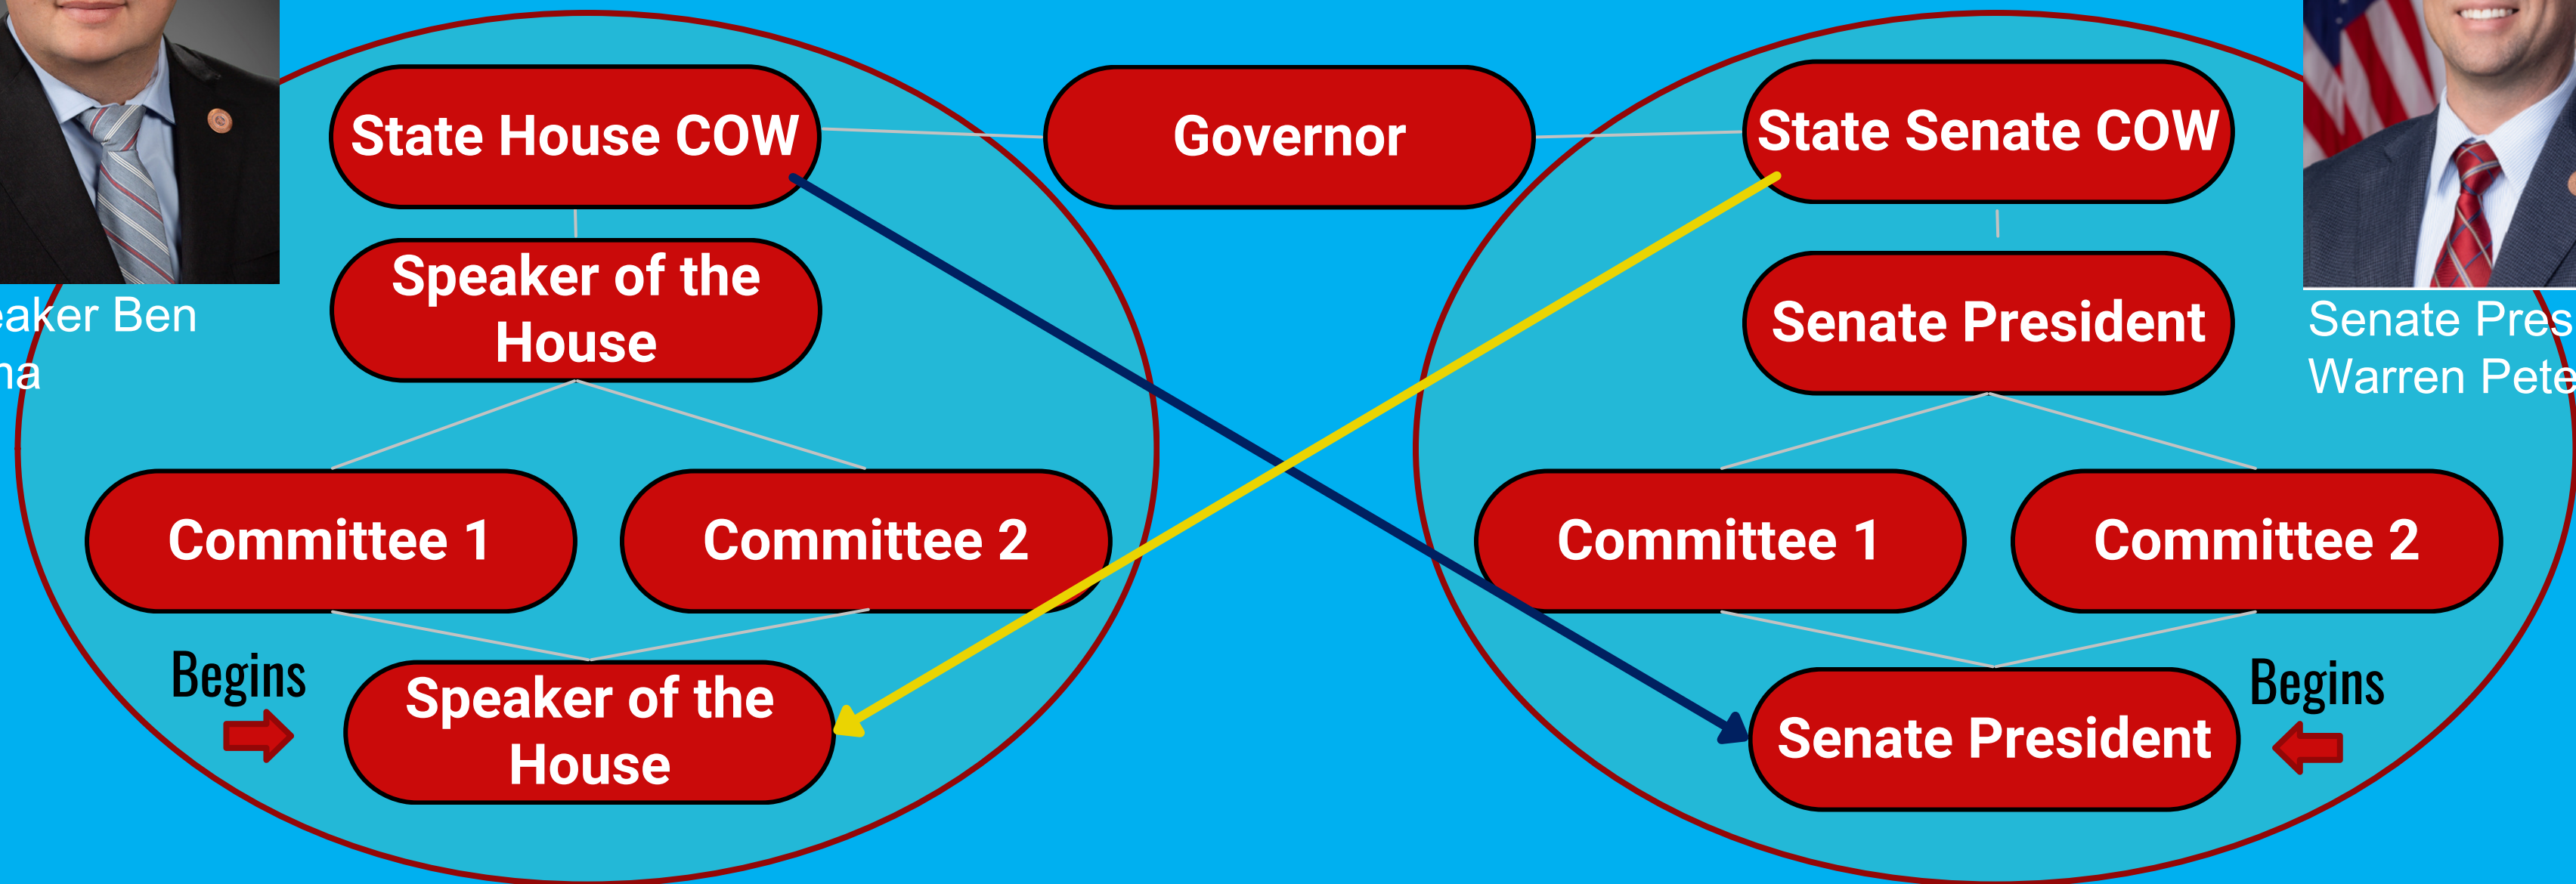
eaker Ben
na

State House COW

Speaker of the House

Committee 1

Committee 2

Begins

Speaker of the House

Governor

State Senate COW

Senate President

Committee 1

Committee 2

Senate President

Begins

Senate Pres
Warren Pete